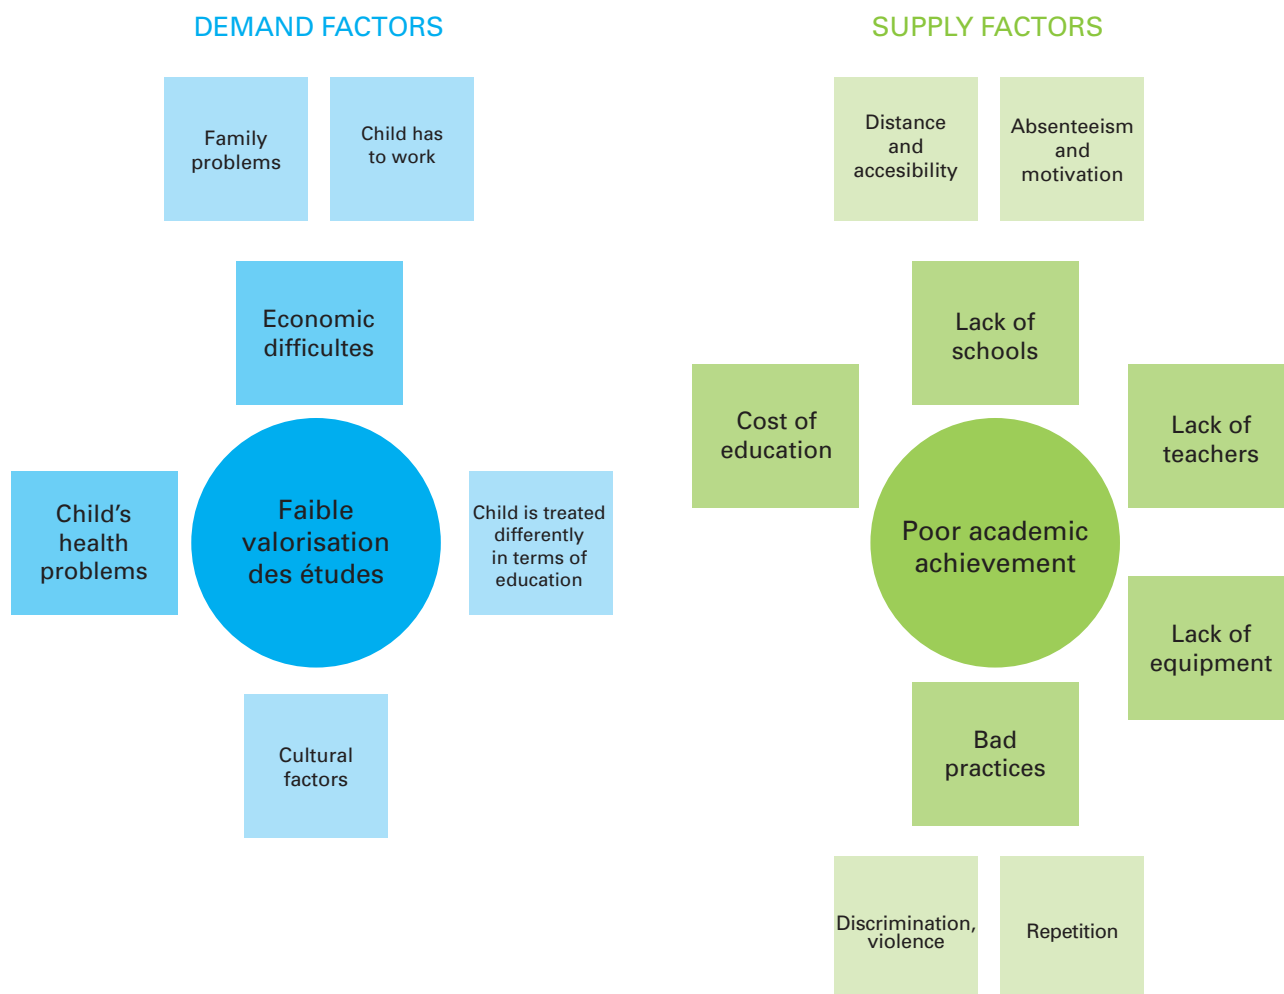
DEMAND FACTORS

Family problems

Child has to work

Economic difficultes

Child's health problems

Faible valorisation des études

Child is treated differently in terms of education

Cultural factors

SUPPLY FACTORS

Distance and accesibility

Absenteeism and motivation

Lack of schools

Cost of education

Poor academic achievement

Lack of teachers

Lack of equipment

Bad practices

Discrimination, violence

Repetition